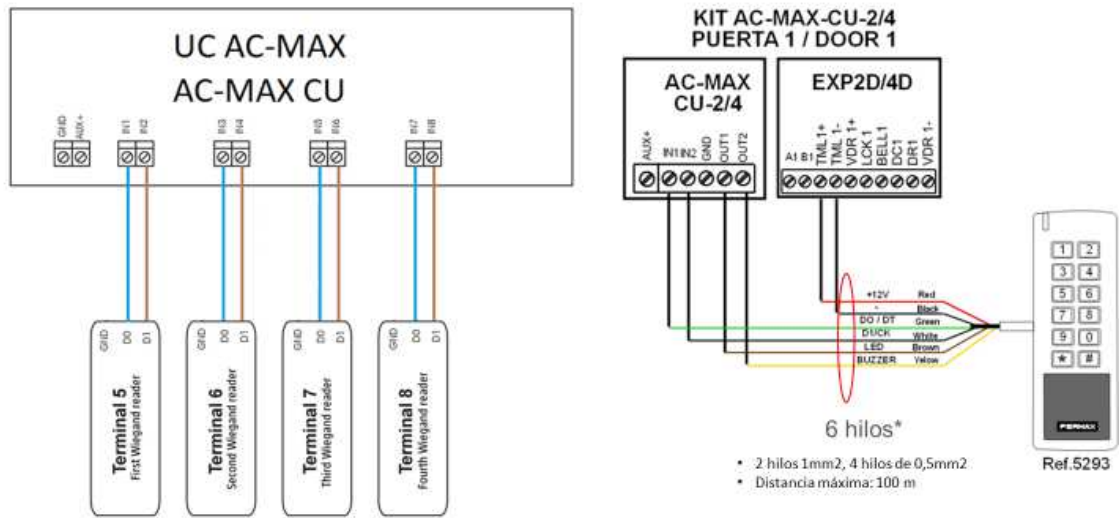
UC AC-MAX
AC-MAX CU

GND AUX+ IN1 IN2 IN3 IN4 IN5 IN6 IN7 IN8

GND D0 D1
Terminal 5
First Wiegand reader

GND D0 D1
Terminal 6
Second Wiegand reader

GND D0 D1
Terminal 7
Third Wiegand reader

GND D0 D1
Terminal 8
Fourth Wiegand reader

KIT AC-MAX-CU-2/4
PUERTA 1 / DOOR 1

AC-MAX CU-2/4
AUX+ IN1 IN2 GND OUT1 OUT2

EXP2D/4D
A1 B1 TML1+ TML 1- VDR 1+ LCK1 BELL1 DC1 DR1 VDR 1-

+12V Red
- Black
DO / DT Green
D1/CK White
LED Brown
BUZZER Yellow

1 2 3 4 5 6 7 8 9 0 ★ #

FERMAX

6 hilos*

• 2 hilos 1mm2, 4 hilos de 0,5mm2
• Distancia máxima: 100 m

Ref.5293